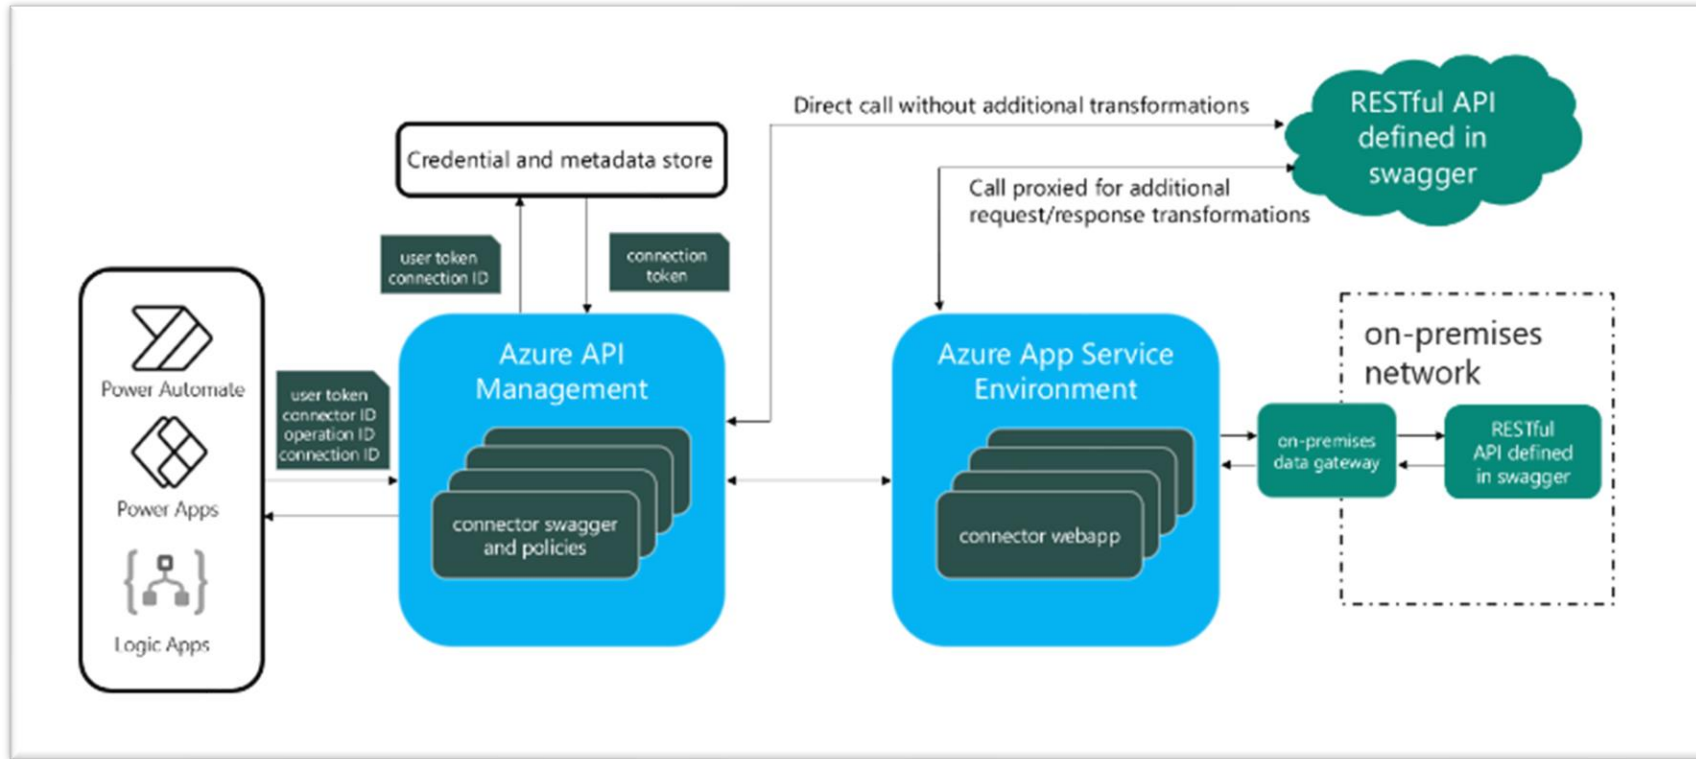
Direct call without additional transformations

RESTful API defined in swagger

Credential and metadata store

Call proxied for additional request/response transformations

user token connection ID

connection token

Power Automate

Power Apps

Logic Apps

user token connector ID operation ID connection ID

Azure API Management

connector swagger and policies

Azure App Service Environment

connector webapp

on-premises network

on-premises data gateway

RESTful API defined in swagger